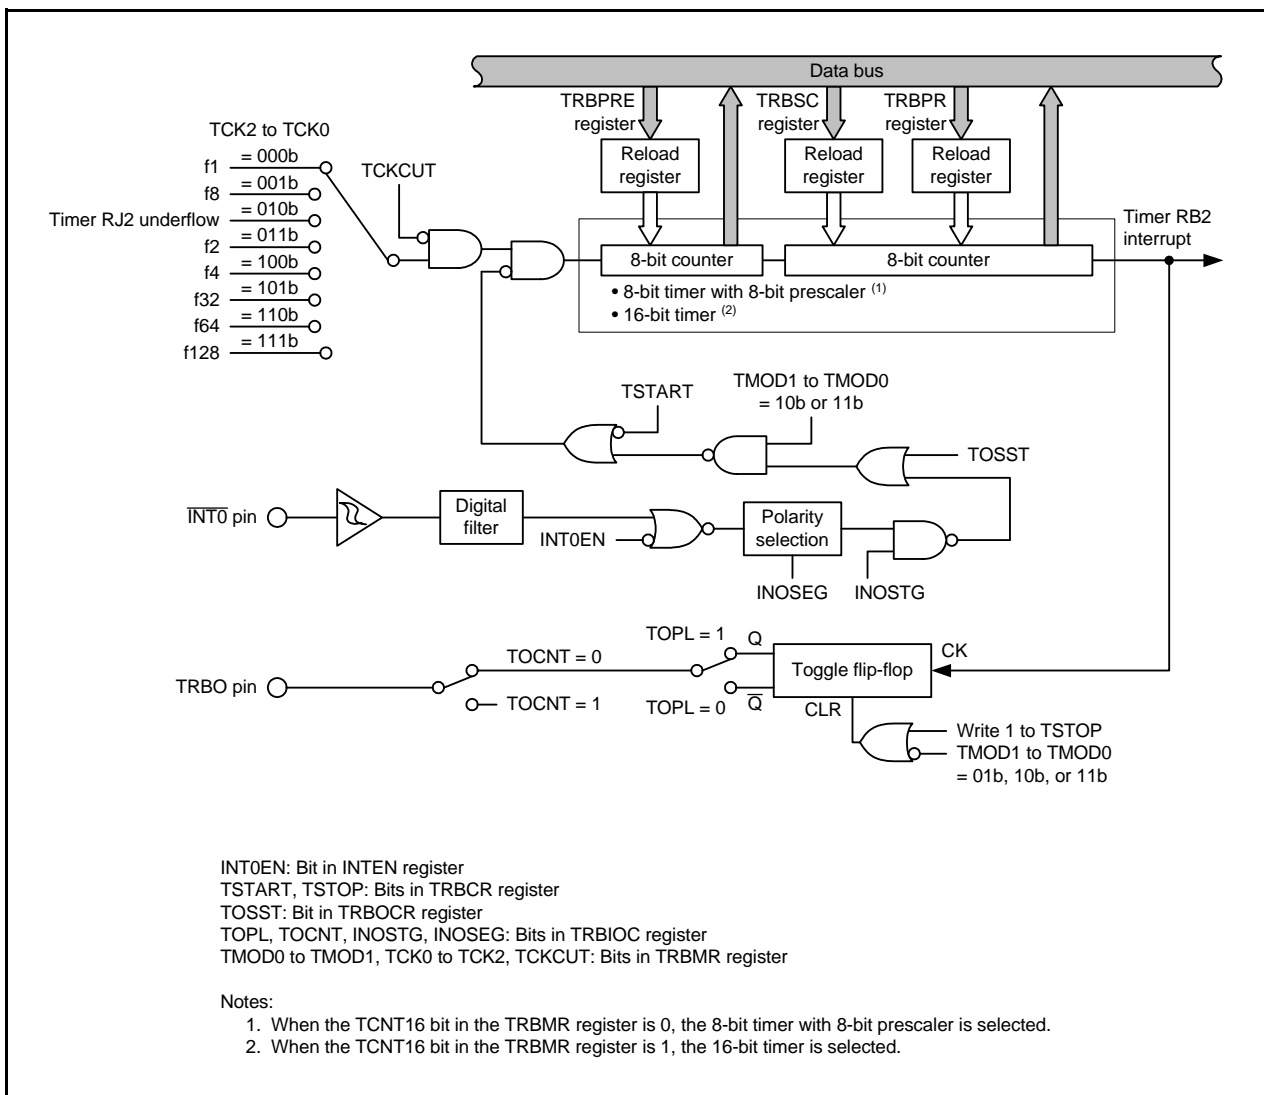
Data bus

TRBPRE register
TRBSC register
TRBPR register

TCK2 to TCK0
f1 = 000b
f8 = 001b
Timer RJ2 underflow = 010b
f2 = 011b
f4 = 100b
f32 = 101b
f64 = 110b
f128 = 111b

TCKCUT

Reload register
Reload register
Reload register

Timer RB2 interrupt

8-bit counter
8-bit counter
• 8-bit timer with 8-bit prescaler $^{(1)}$
• 16-bit timer $^{(2)}$

TSTART
TMOD1 to TMOD0 = 10b or 11b
TOSST

$\overline{INT0}$ pin
Digital filter
INT0EN
Polarity selection
INOSEG
INOSTG

TOPL = 1
Q
TOCNT = 0
CK
Toggle flip-flop
TRBO pin
TOCNT = 1
TOPL = 0
$\overline{Q}$
CLR
Write 1 to TSTOP
TMOD1 to TMOD0 = 01b, 10b, or 11b

INT0EN: Bit in INTEN register
TSTART, TSTOP: Bits in TRBCR register
TOSST: Bit in TRBOCR register
TOPL, TOCNT, INOSTG, INOSEG: Bits in TRBIOC register
TMOD0 to TMOD1, TCK0 to TCK2, TCKCUT: Bits in TRBMR register

Notes:
1. When the TCNT16 bit in the TRBMR register is 0, the 8-bit timer with 8-bit prescaler is selected.
2. When the TCNT16 bit in the TRBMR register is 1, the 16-bit timer is selected.